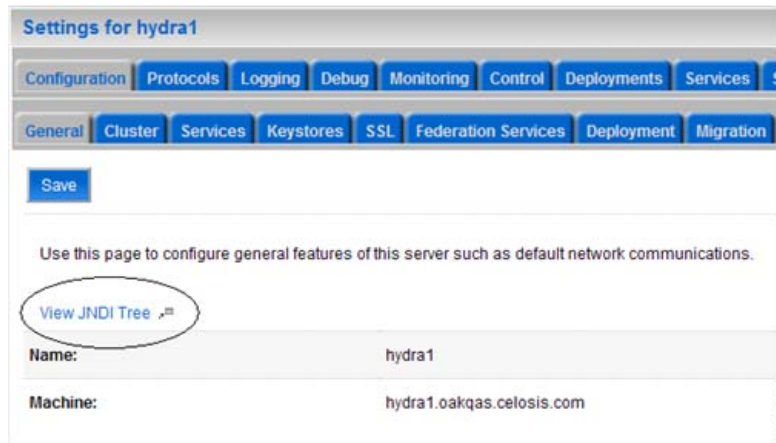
Settings for hydra1

Configuration Protocols Logging Debug Monitoring Control Deployments Services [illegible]

General Cluster Services Keystores SSL Federation Services Deployment Migration

Save

Use this page to configure general features of this server such as default network communications.

View JNDI Tree

| Name: | hydra1 |
|---|---|
| Machine: | hydra1.oakqas.celosis.com |